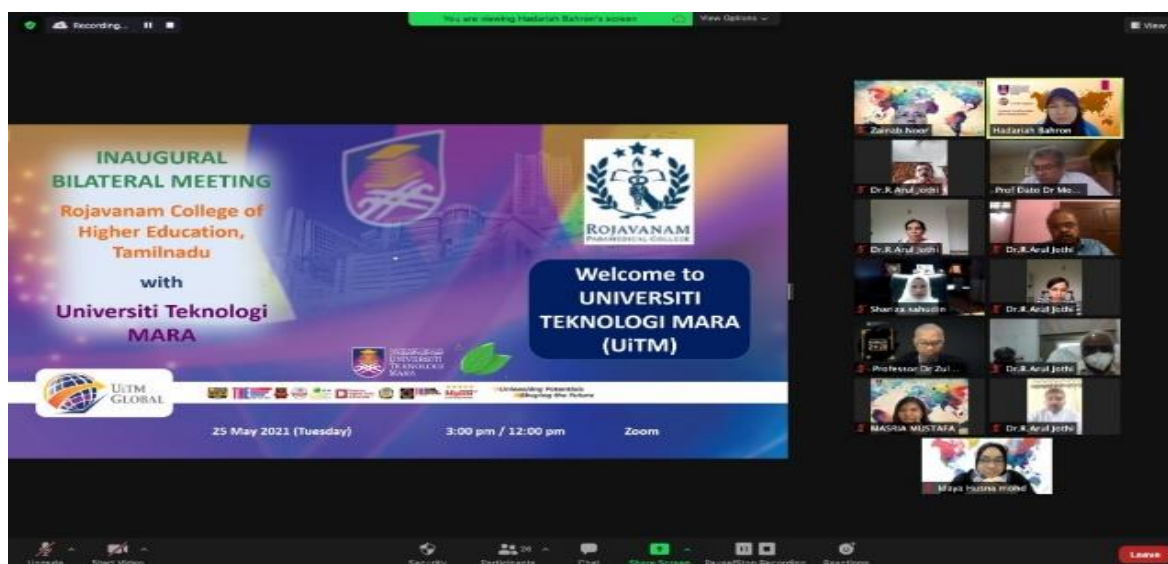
Recording...

You are viewing Hadariah Bahron's screen

View Options

View

INAUGURAL BILATERAL MEETING

Rojavanam College of Higher Education, Tamilnadu

with

Universiti Teknologi MARA

ROJAVANAM PARAMEDICAL COLLEGE

Welcome to UNIVERSITI TEKNOLOGI MARA (UiTM)

UNIVERSITI TEKNOLOGI MARA

UiTM GLOBAL

Unleashing Potentials Shaping the Future

25 May 2021 (Tuesday)

3:00 pm / 12:00 pm

Zoom

Zainab Noor

Hadariah Bahron

Dr.R.Arul Jothi

Prof Dato Dr Mo...

Dr.R.Arul Jothi

Dr.R.Arul Jothi

Shariza sahudin

Dr.R.Arul Jothi

Professor Dr Zul...

Dr.R.Arul Jothi

MASRIA MUSTAFA

Dr.R.Arul Jothi

Maya Husna mohd

Unmute

Start Video

Security

Participants

Chat

Share Screen

Pause/Stop Recording

Reactions

Leave